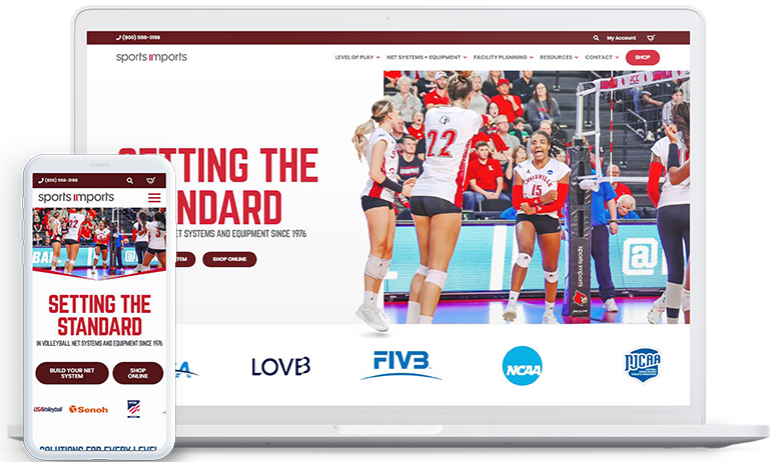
(800) 556-3198

My Account

sports imports

LEVEL OF PLAY ⌄ NET SYSTEMS + EQUIPMENT ⌄ FACILITY PLANNING ⌄ RESOURCES ⌄ CONTACT ⌄

SHOP

SETTING THE
STANDARD

NET SYSTEMS AND EQUIPMENT SINCE 1976

STEM

SHOP ONLINE

22

LOUISVILLE
15

sports imports

LOVB

FIVB

NCAA

NJCAA

(800) 556-3198

sports imports

SETTING THE
STANDARD

IN VOLLEYBALL NET SYSTEMS AND EQUIPMENT SINCE 1976

BUILD YOUR NET SYSTEM

SHOP ONLINE

USA Volleyball

Senoh

SOLUTIONS FOR EVERY LEVEL